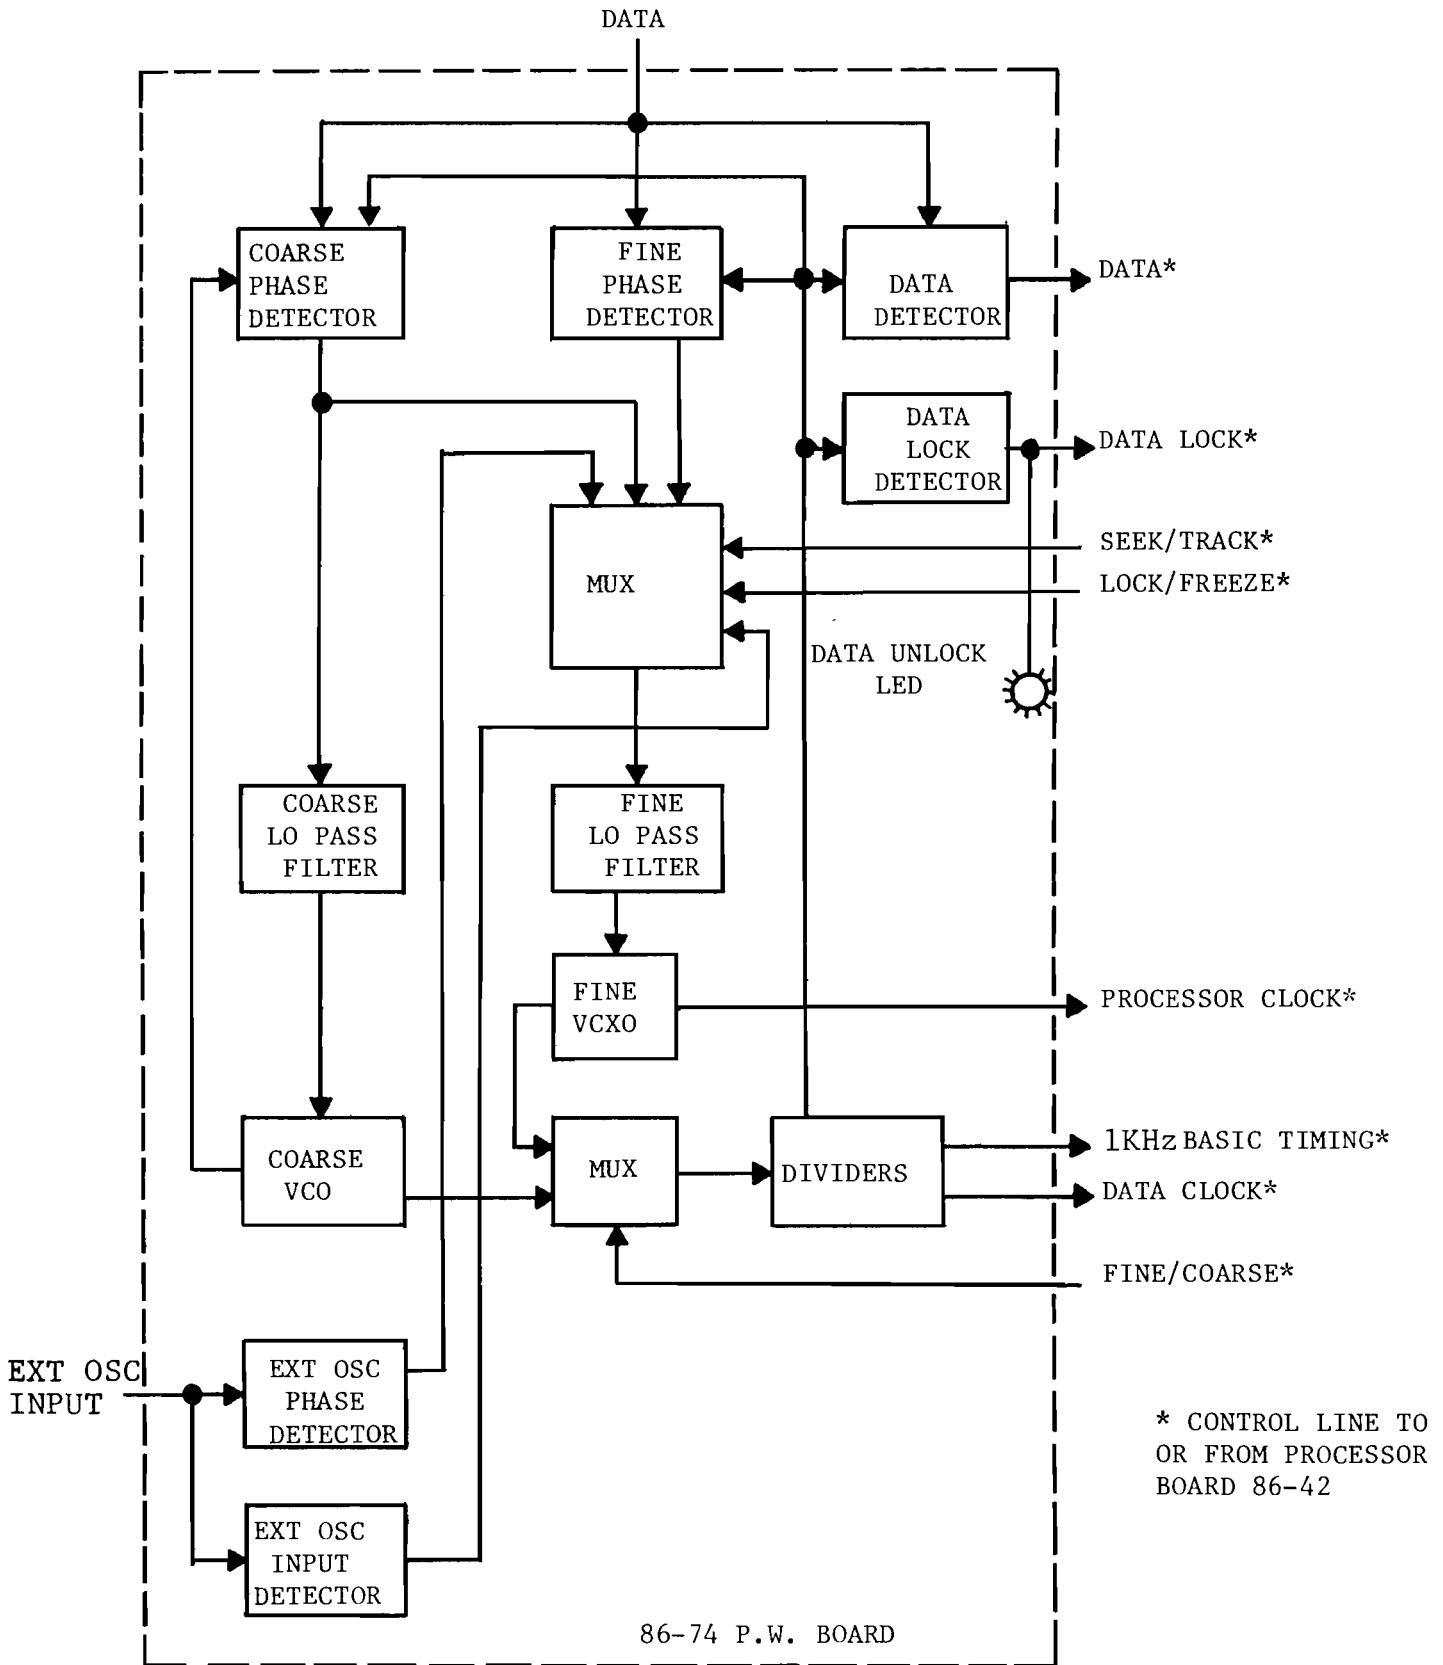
DATA

COARSE PHASE DETECTOR

FINE PHASE DETECTOR

DATA DETECTOR

DATA*

DATA LOCK DETECTOR

DATA LOCK*

MUX

SEEK/TRACK*

LOCK/FREEZE*

DATA UNLOCK LED

COARSE LO PASS FILTER

FINE LO PASS FILTER

FINE VCXO

PROCESSOR CLOCK*

COARSE VCO

MUX

DIVIDERS

1KHz BASIC TIMING*

DATA CLOCK*

FINE/COARSE*

EXT OSC INPUT

EXT OSC PHASE DETECTOR

EXT OSC INPUT DETECTOR

* CONTROL LINE TO OR FROM PROCESSOR BOARD 86-42

86-74 P.W. BOARD